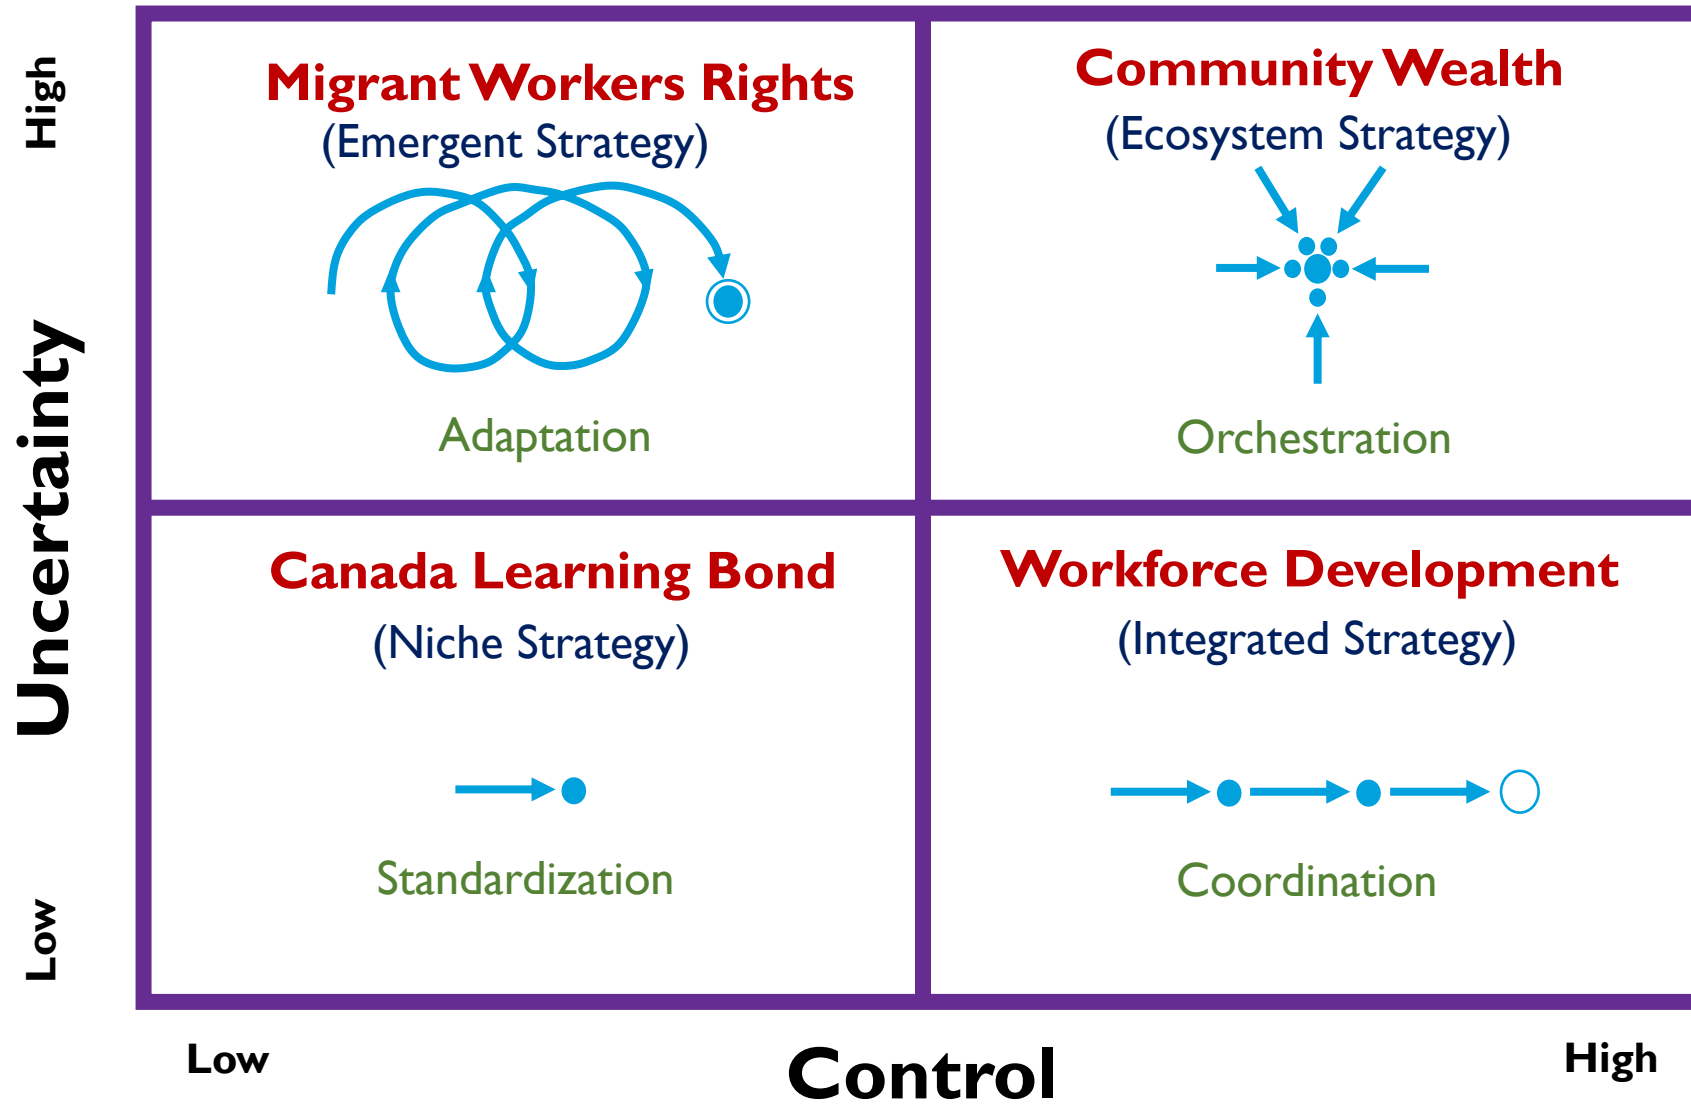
High

Uncertainty

Low

Migrant Workers Rights
(Emergent Strategy)

Adaptation

Community Wealth
(Ecosystem Strategy)

Orchestration

Canada Learning Bond
(Niche Strategy)

Standardization

Workforce Development
(Integrated Strategy)

Coordination

Low

Control

High